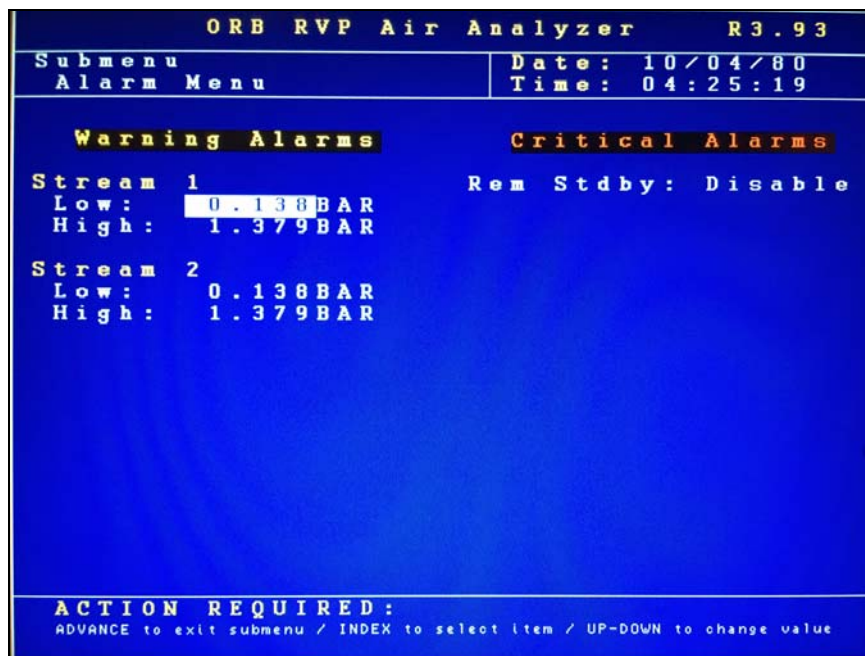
ORB RVP Air Analyzer R3.93

Submenu
Alarm Menu

Date: 10/04/80
Time: 04:25:19

Warning Alarms

Critical Alarms

Stream 1
Low: 0.138BAR
High: 1.379BAR

Rem Stdby: Disable

Stream 2
Low: 0.138BAR
High: 1.379BAR

ACTION REQUIRED:
ADVANCE to exit submenu / INDEX to select item / UP-DOWN to change value